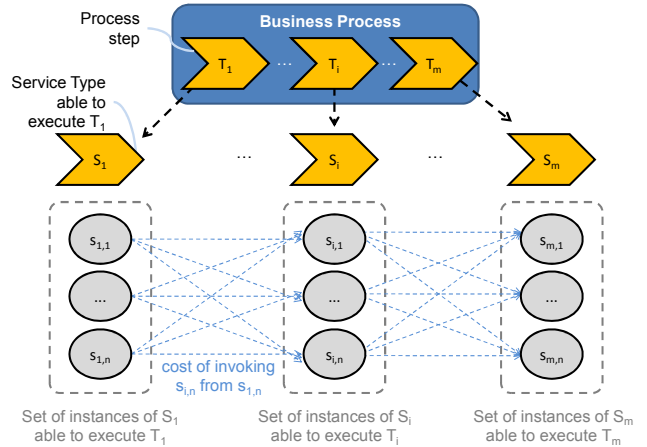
Process step

Business Process

$T_1$ … $T_i$ … $T_m$

Service Type able to execute $T_1$

$S_1$ … $S_i$ … $S_m$

$s_{1,1}$
…
$s_{1,n}$

$s_{i,1}$
…
$s_{i,n}$

$s_{m,1}$
…
$s_{m,n}$

cost of invoking $s_{i,n}$ from $s_{1,n}$

Set of instances of $S_1$ able to execute $T_1$

Set of instances of $S_i$ able to execute $T_i$

Set of instances of $S_m$ able to execute $T_m$